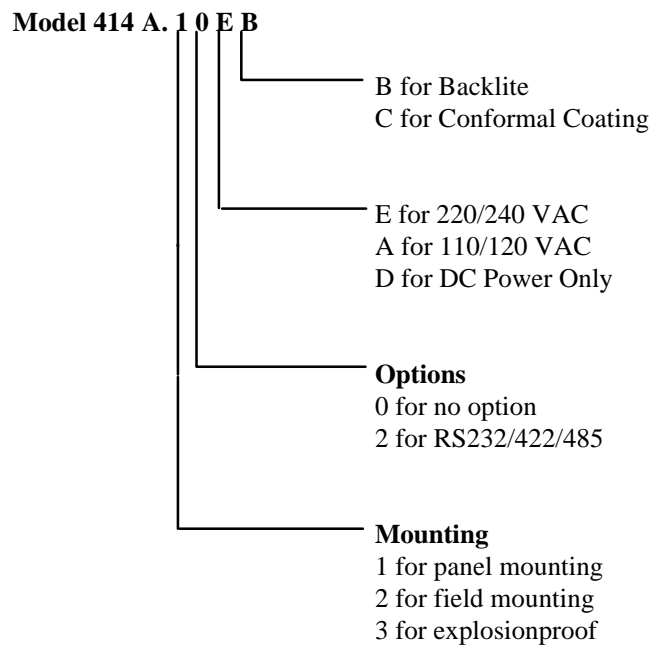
**Model 414 A. 1 0 E B**

B for Backlite
C for Conformal Coating

E for 220/240 VAC
A for 110/120 VAC
D for DC Power Only

**Options**
0 for no option
2 for RS232/422/485

**Mounting**
1 for panel mounting
2 for field mounting
3 for explosionproof